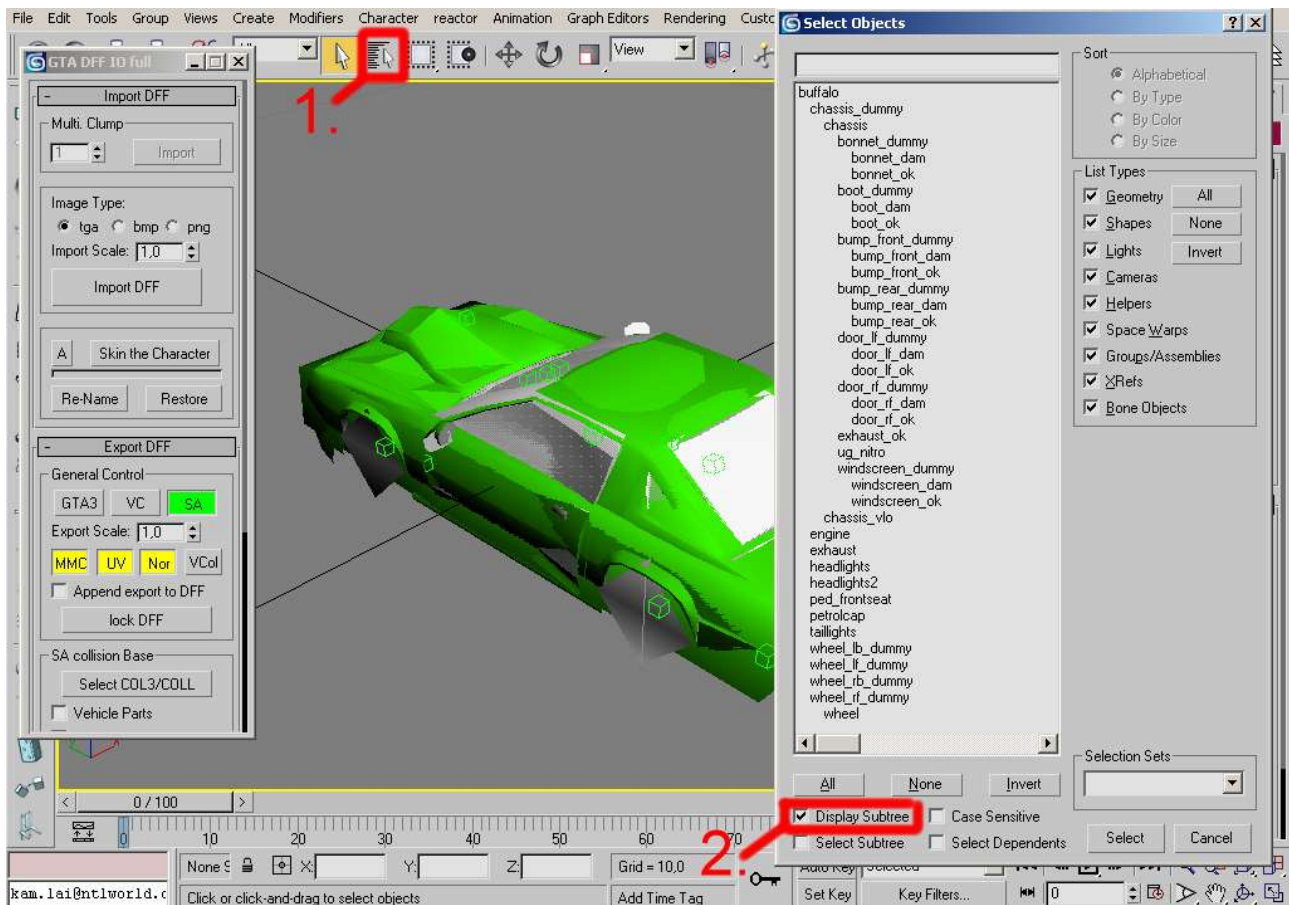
File Edit Tools Group Views Create Modifiers Character reactor Animation Graph Editors Rendering Custc

GTA DFF IO full

View

1.

- Import DFF

Multi. Clump

1

Import

Image Type:

tga bmp png

Import Scale: 1,0

Import DFF

A Skin the Character

Re-Name Restore

- Export DFF

General Control

GTA3 VC SA

Export Scale: 1,0

MMC UV Nor VCol

Append export to DFF

lock DFF

SA collision Base

Select COL3/COLL

Vehicle Parts

Select Objects

buffalo
chassis_dummy
chassis
bonnet_dummy
bonnet_dam
bonnet_ok
boot_dummy
boot_dam
boot_ok
bump_front_dummy
bump_front_dam
bump_front_ok
bump_rear_dummy
bump_rear_dam
bump_rear_ok
door_lf_dummy
door_lf_dam
door_lf_ok
door_rf_dummy
door_rf_dam
door_rf_ok
exhaust_ok
ug_nitro
windscreen_dummy
windscreen_dam
windscreen_ok
chassis_vlo
engine
exhaust
headlights
headlights2
ped_frontseat
petrolcap
taillights
wheel_lb_dummy
wheel_lf_dummy
wheel_rb_dummy
wheel_rf_dummy
wheel

Sort

Alphabetical

By Type

By Color

By Size

List Types

Geometry All

Shapes None

Lights Invert

Cameras

Helpers

Space Warps

Groups/Assemblies

XRefs

Bone Objects

Selection Sets

All None Invert

Display Subtree Case Sensitive

Select Subtree Select Dependents

Select Cancel

2.

0 / 100

10 20 30 40 50 60 70

None S X: Y: Z: Grid = 10,0

Auto Key Selected

Set Key Key Filters... 0

kam.lai@ntlworld.c

Click or click-and-drag to select objects

Add Time Tag